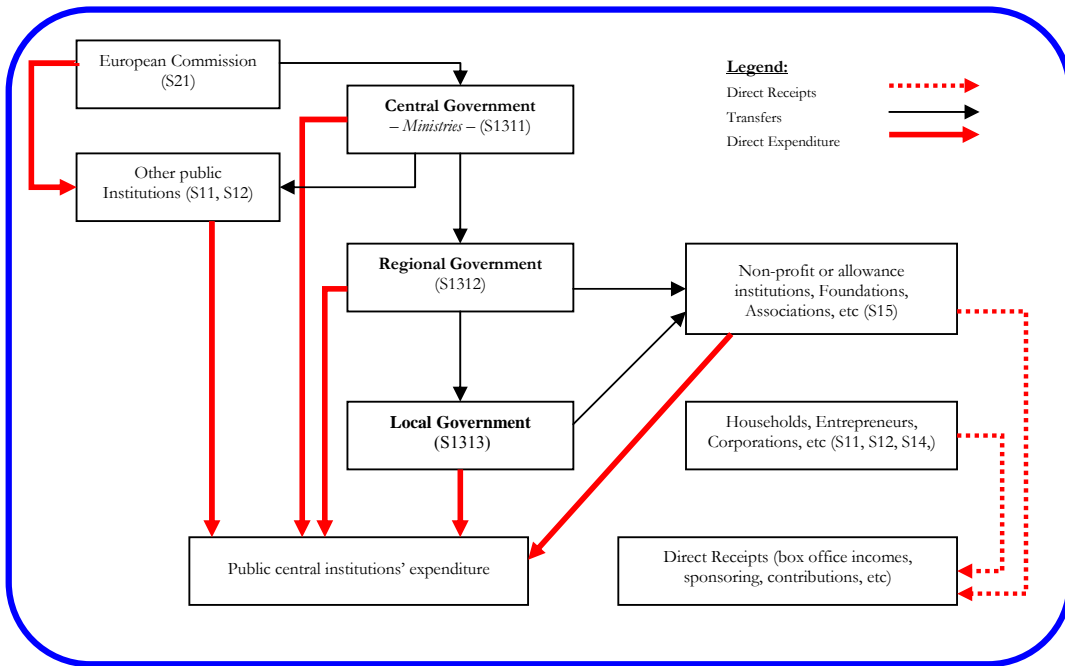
European Commission (S21)

Central Government – *Ministries* – (S1311)

Legend:
Direct Receipts
Transfers
Direct Expenditure

Other public Institutions (S11, S12)

Regional Government (S1312)

Non-profit or allowance institutions, Foundations, Associations, etc (S15)

Local Government (S1313)

Households, Entrepreneurs, Corporations, etc (S11, S12, S14,)

Public central institutions' expenditure

Direct Receipts (box office incomes, sponsoring, contributions, etc)